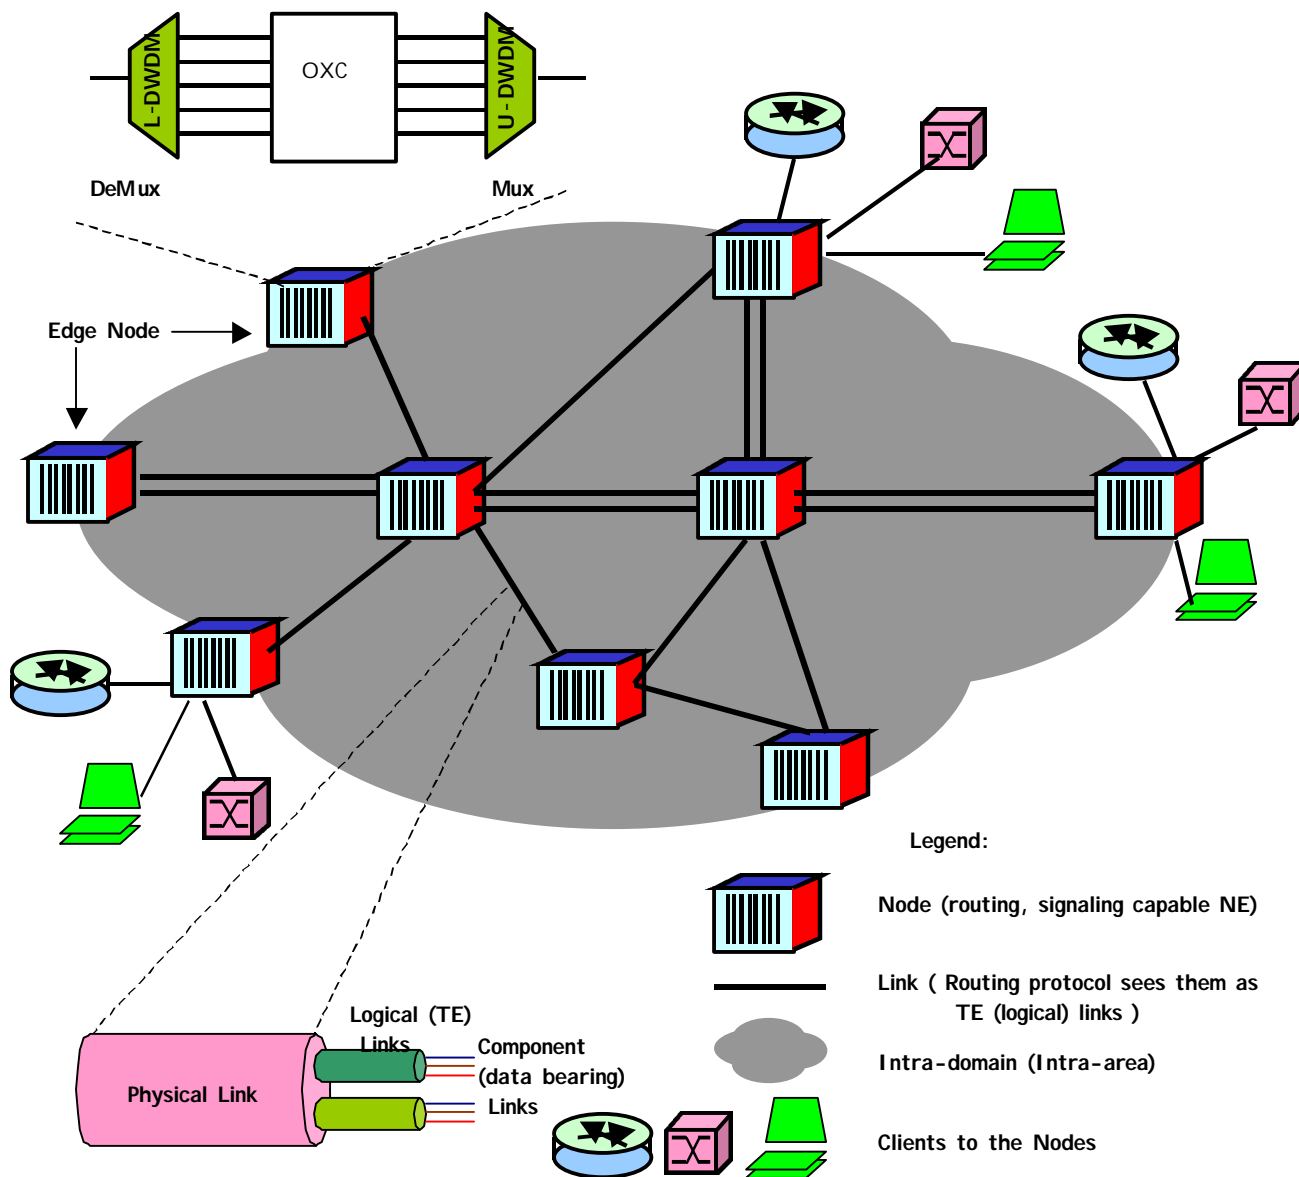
L-DWDM
OXC
U-DWDM
DeMux
Mux
Edge Node
Legend:
Node (routing, signaling capable NE)
Link ( Routing protocol sees them as TE (logical) links )
Intra-domain (Intra-area)
Clients to the Nodes
Logical (TE) Links
Component (data bearing) Links
Physical Link